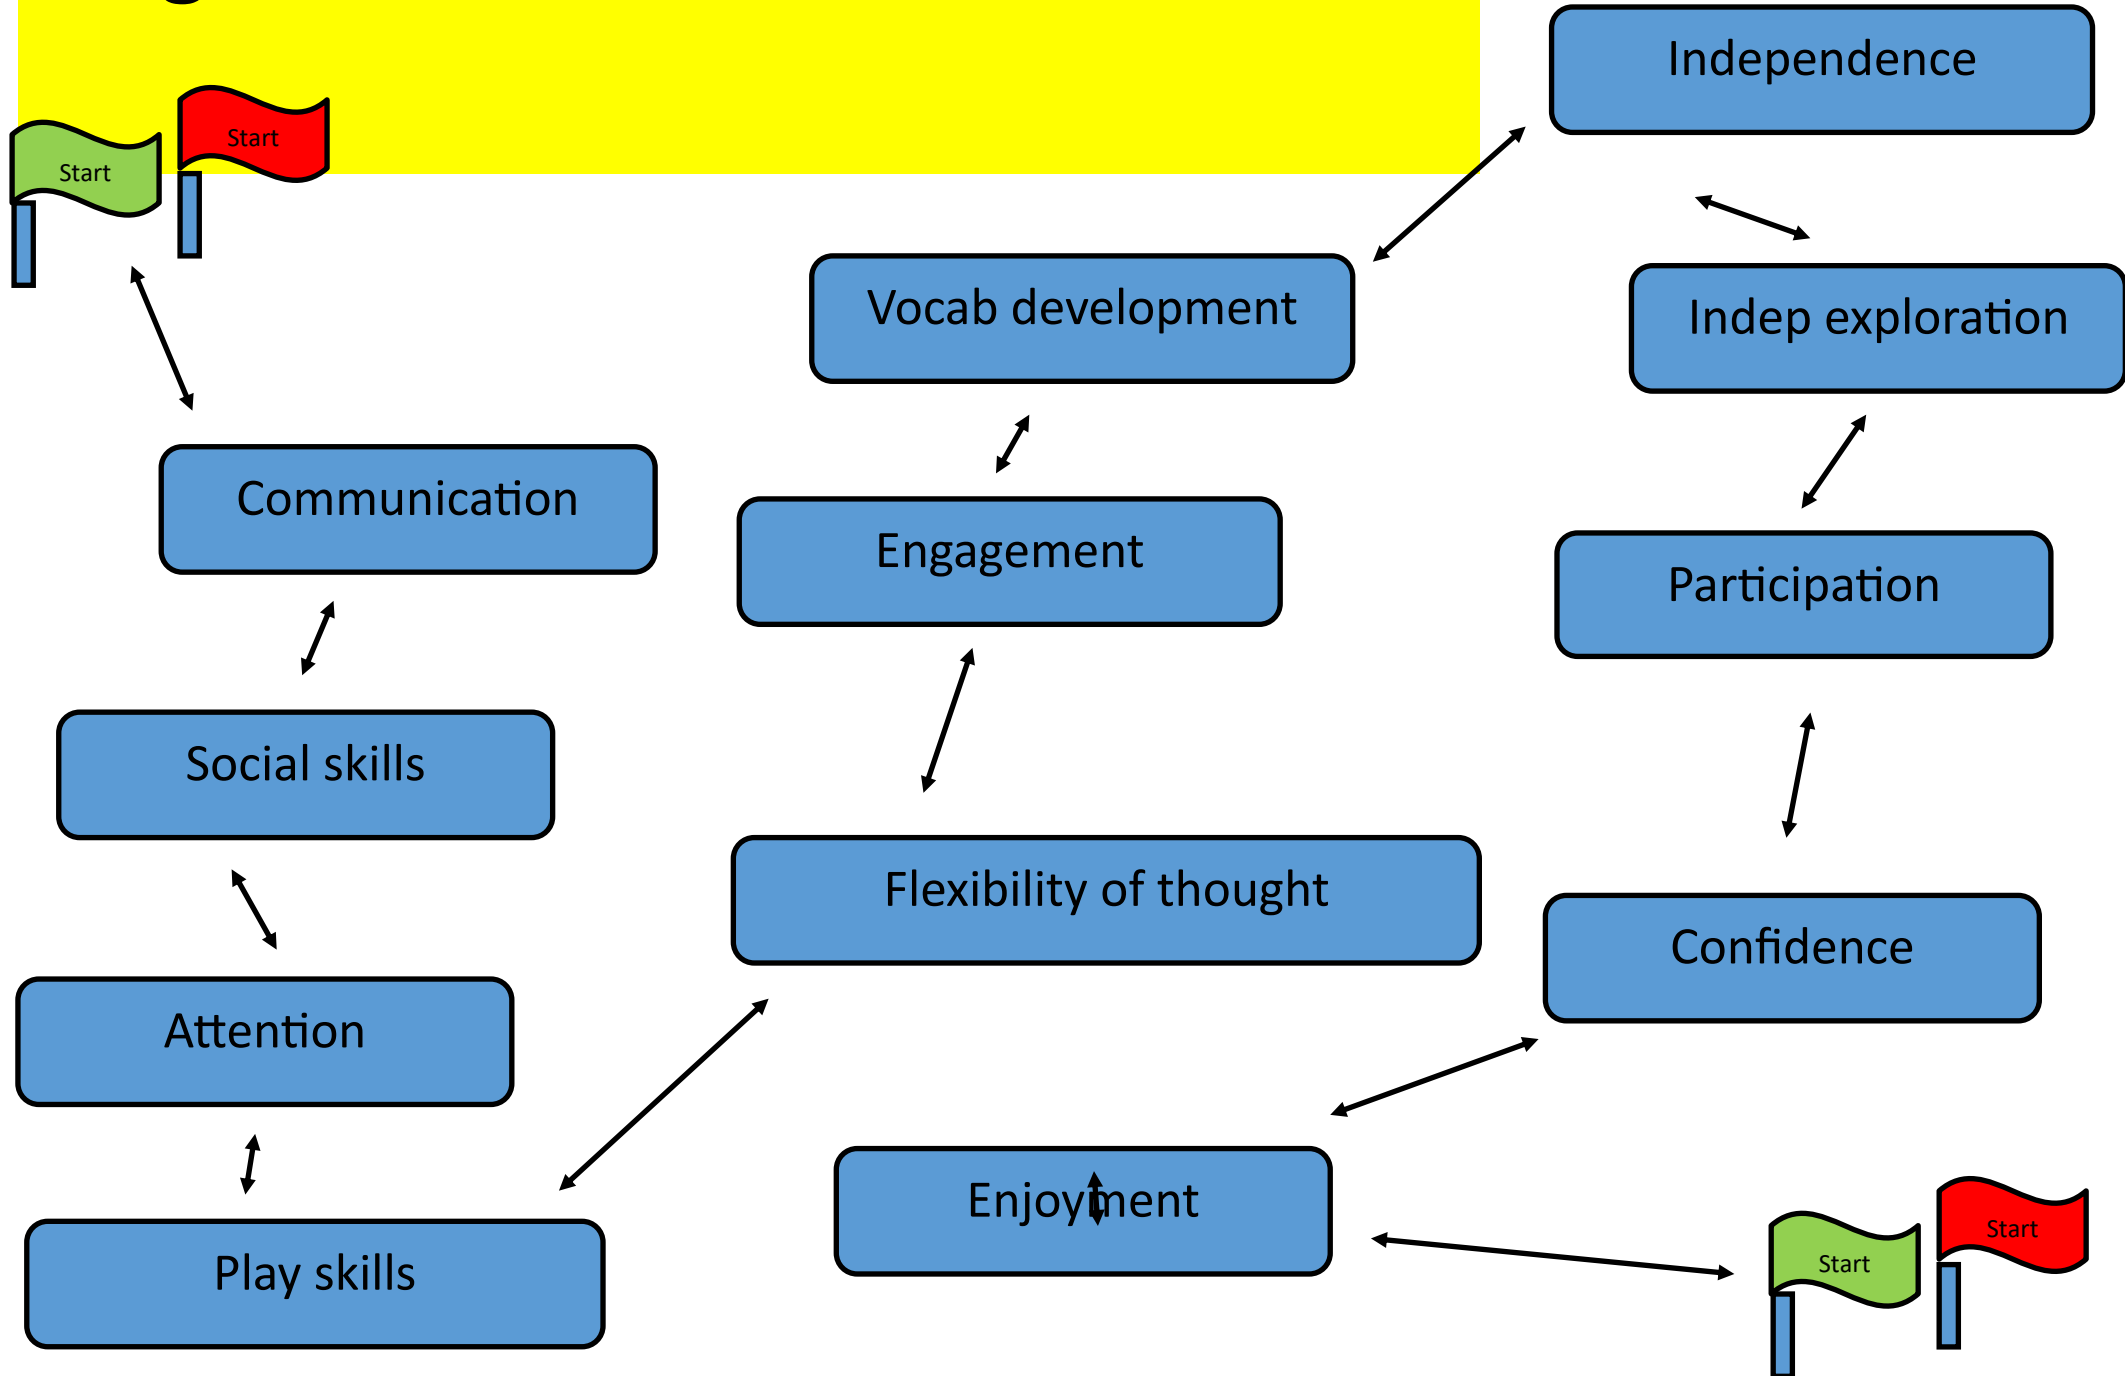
Start

Start

Independence

Vocab development

Indep exploration

Communication

Engagement

Participation

Social skills

Flexibility of thought

Confidence

Attention

Enjoyment

Play skills

Start

Start